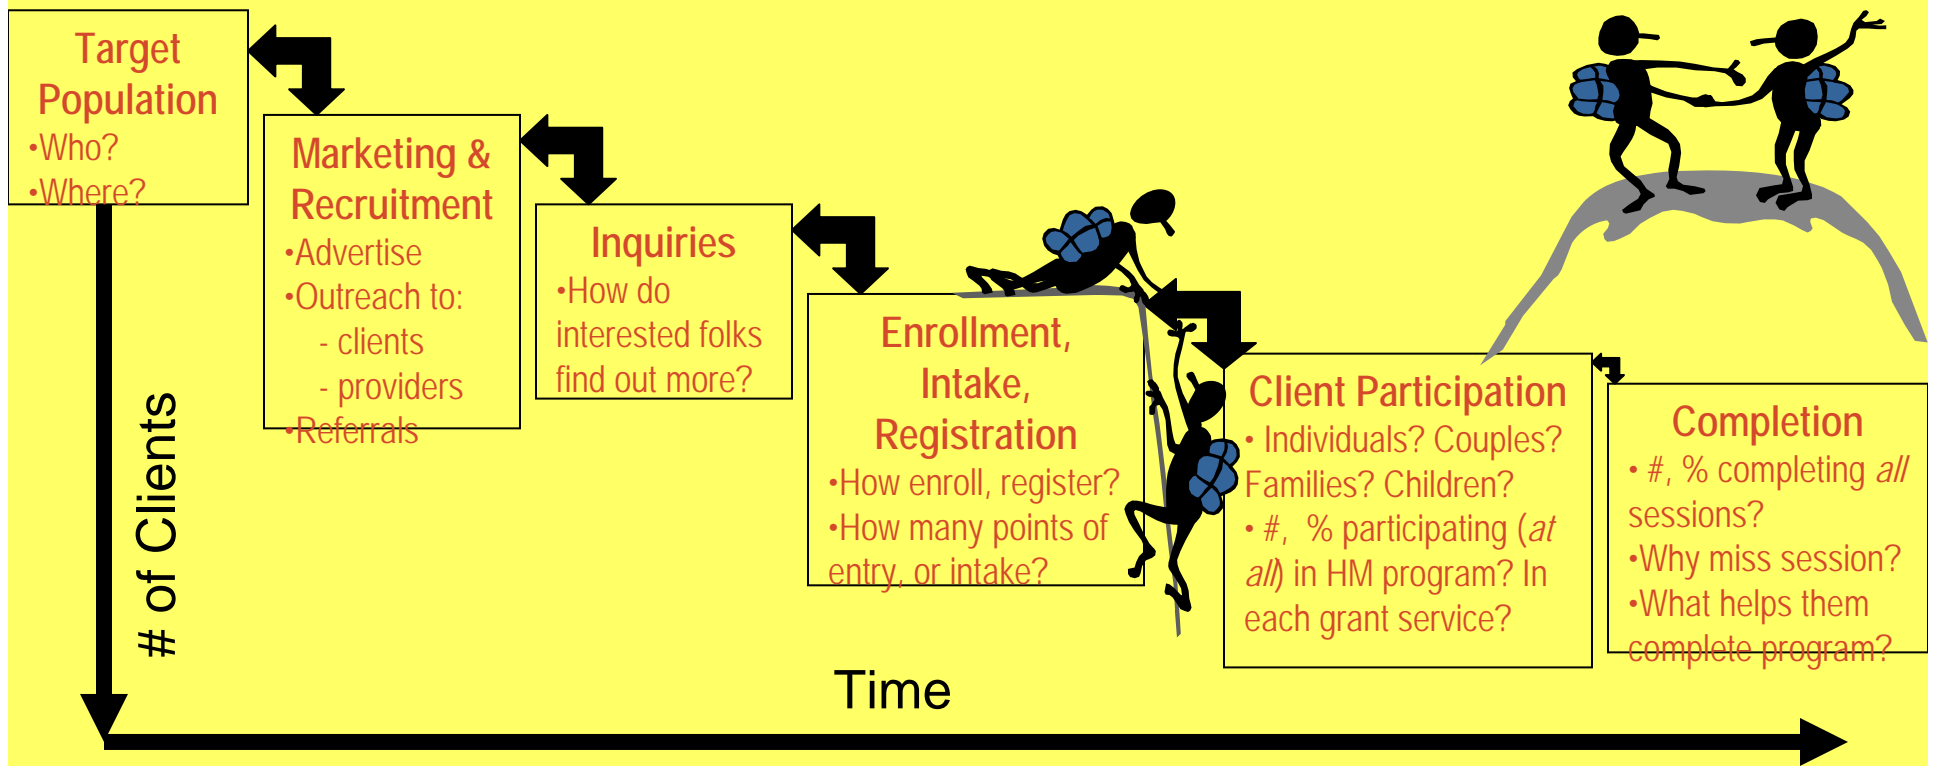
Target Population
•Who?
•Where?

Marketing & Recruitment
•Advertise
•Outreach to:
- clients
- providers
•Referrals

Inquiries
•How do interested folks find out more?

Enrollment, Intake, Registration
•How enroll, register?
•How many points of entry, or intake?

Client Participation
• Individuals? Couples? Families? Children?
• #, % participating (*at all*) in HM program? In each grant service?

Completion
• #, % completing *all* sessions?
•Why miss session?
•What helps them complete program?

# of Clients

Time